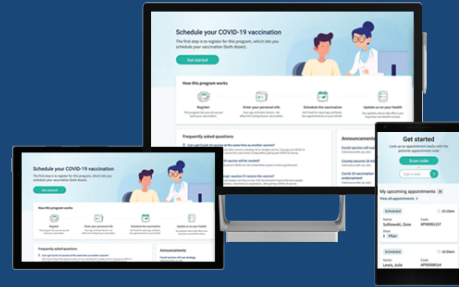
Schedule your COVID-19 vaccination

The first step is to register for this program, which lets you schedule your vaccination (both doses).

Get started

How this program works

Register

Enter your personal info

Schedule the vaccination

Update us on your health

Frequently asked questions

Announcements

Schedule your COVID-19 vaccination

Get started

How this program works

Register

Enter your personal info

Schedule the vaccination

Update us on your health

Frequently asked questions

Announcements

Get started

Scan code

My upcoming appointments

View all appointments

Scheduled

Sullivanki, Zane

Scheduled

Lewis, Julia

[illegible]